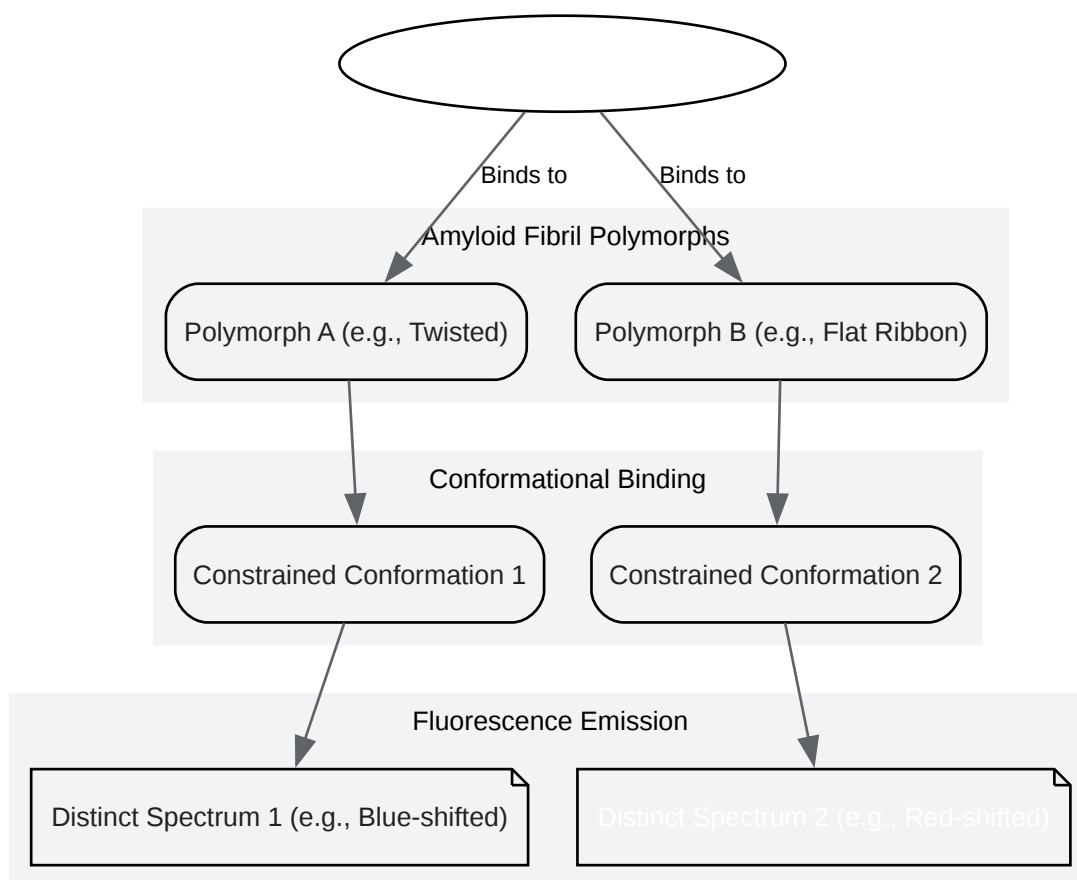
Binds to

Binds to

Amyloid Fibril Polymorphs

Polymorph A (e.g., Twisted)

Polymorph B (e.g., Flat Ribbon)

Conformational Binding

Constrained Conformation 1

Constrained Conformation 2

Fluorescence Emission

Distinct Spectrum 1 (e.g., Blue-shifted)

Distinct Spectrum 2 (e.g., Red-shifted)